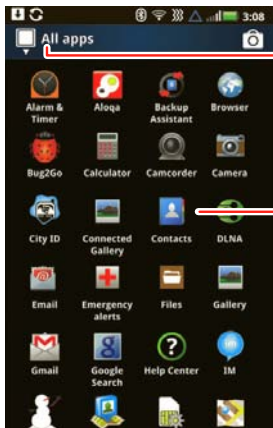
3:08

All apps

Alarm & Timer
Aloqa
Backup Assistant
Browser
Bug2Go
Calculator
Camcorder
Camera
City ID
Connected Gallery
Contacts
DLNA
Email
Emergency alerts
Files
Gallery
Gmail
Google Search
Help Center
IM